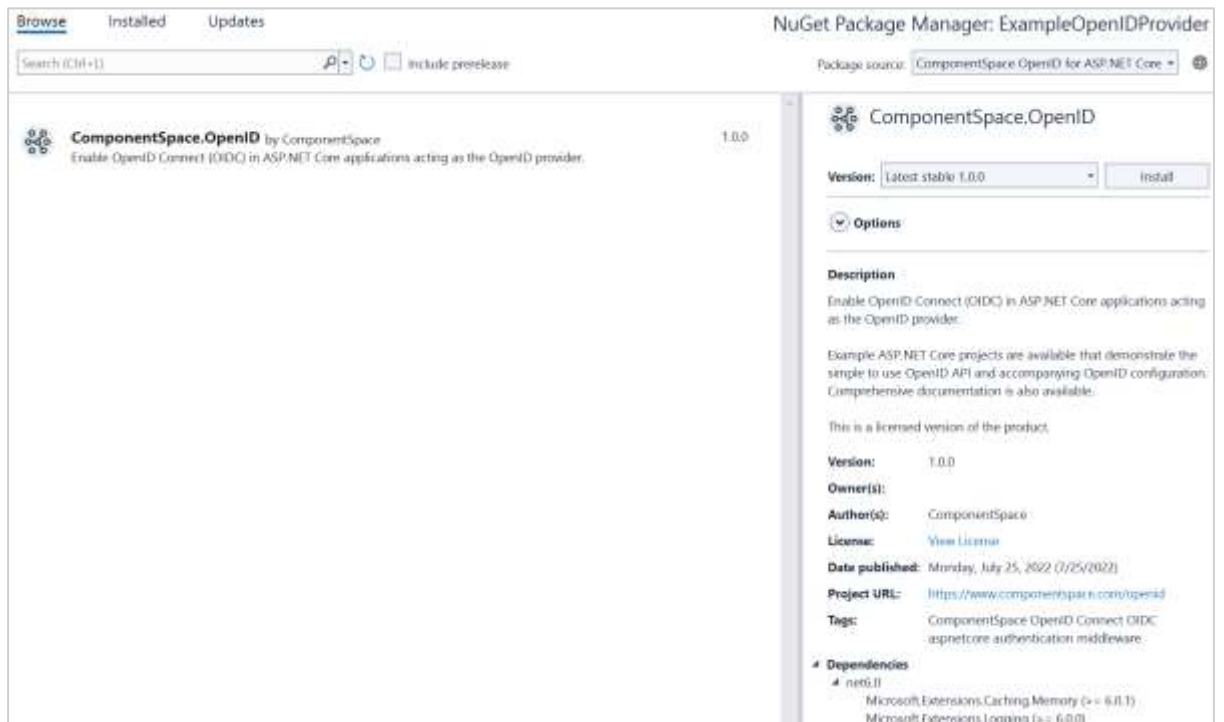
Browse Installed Updates

NuGet Package Manager: ExampleOpenIDProvider

Search (Ctrl+L)

Include prerelease

Package source: ComponentSpace OpenID for ASP.NET Core

ComponentSpace.OpenID by ComponentSpace
Enable OpenID Connect (OIDC) in ASP.NET Core applications acting as the OpenID provider.

1.0.0

ComponentSpace.OpenID

Version: Latest stable 1.0.0

Install

Options

Description

Enable OpenID Connect (OIDC) in ASP.NET Core applications acting as the OpenID provider.

Example ASP.NET Core projects are available that demonstrate the simple to use OpenID API and accompanying OpenID configuration. Comprehensive documentation is also available.

This is a licensed version of the product.

| | |
|---|---|
| Version: | 1.0.0 |
| Owner(s): | |
| Author(s): | ComponentSpace |
| License: | View License |
| Date published: | Monday, July 25, 2022 (7/25/2022) |
| Project URL: | https://www.componentspace.com/openid |
| Tags: | ComponentSpace OpenID Connect OIDC aspnetcore authentication middleware |

Dependencies
net6.0
Microsoft.Extensions.Caching.Memory (>= 6.0.1)
Microsoft.Extensions.Logging (>= 6.0.0)